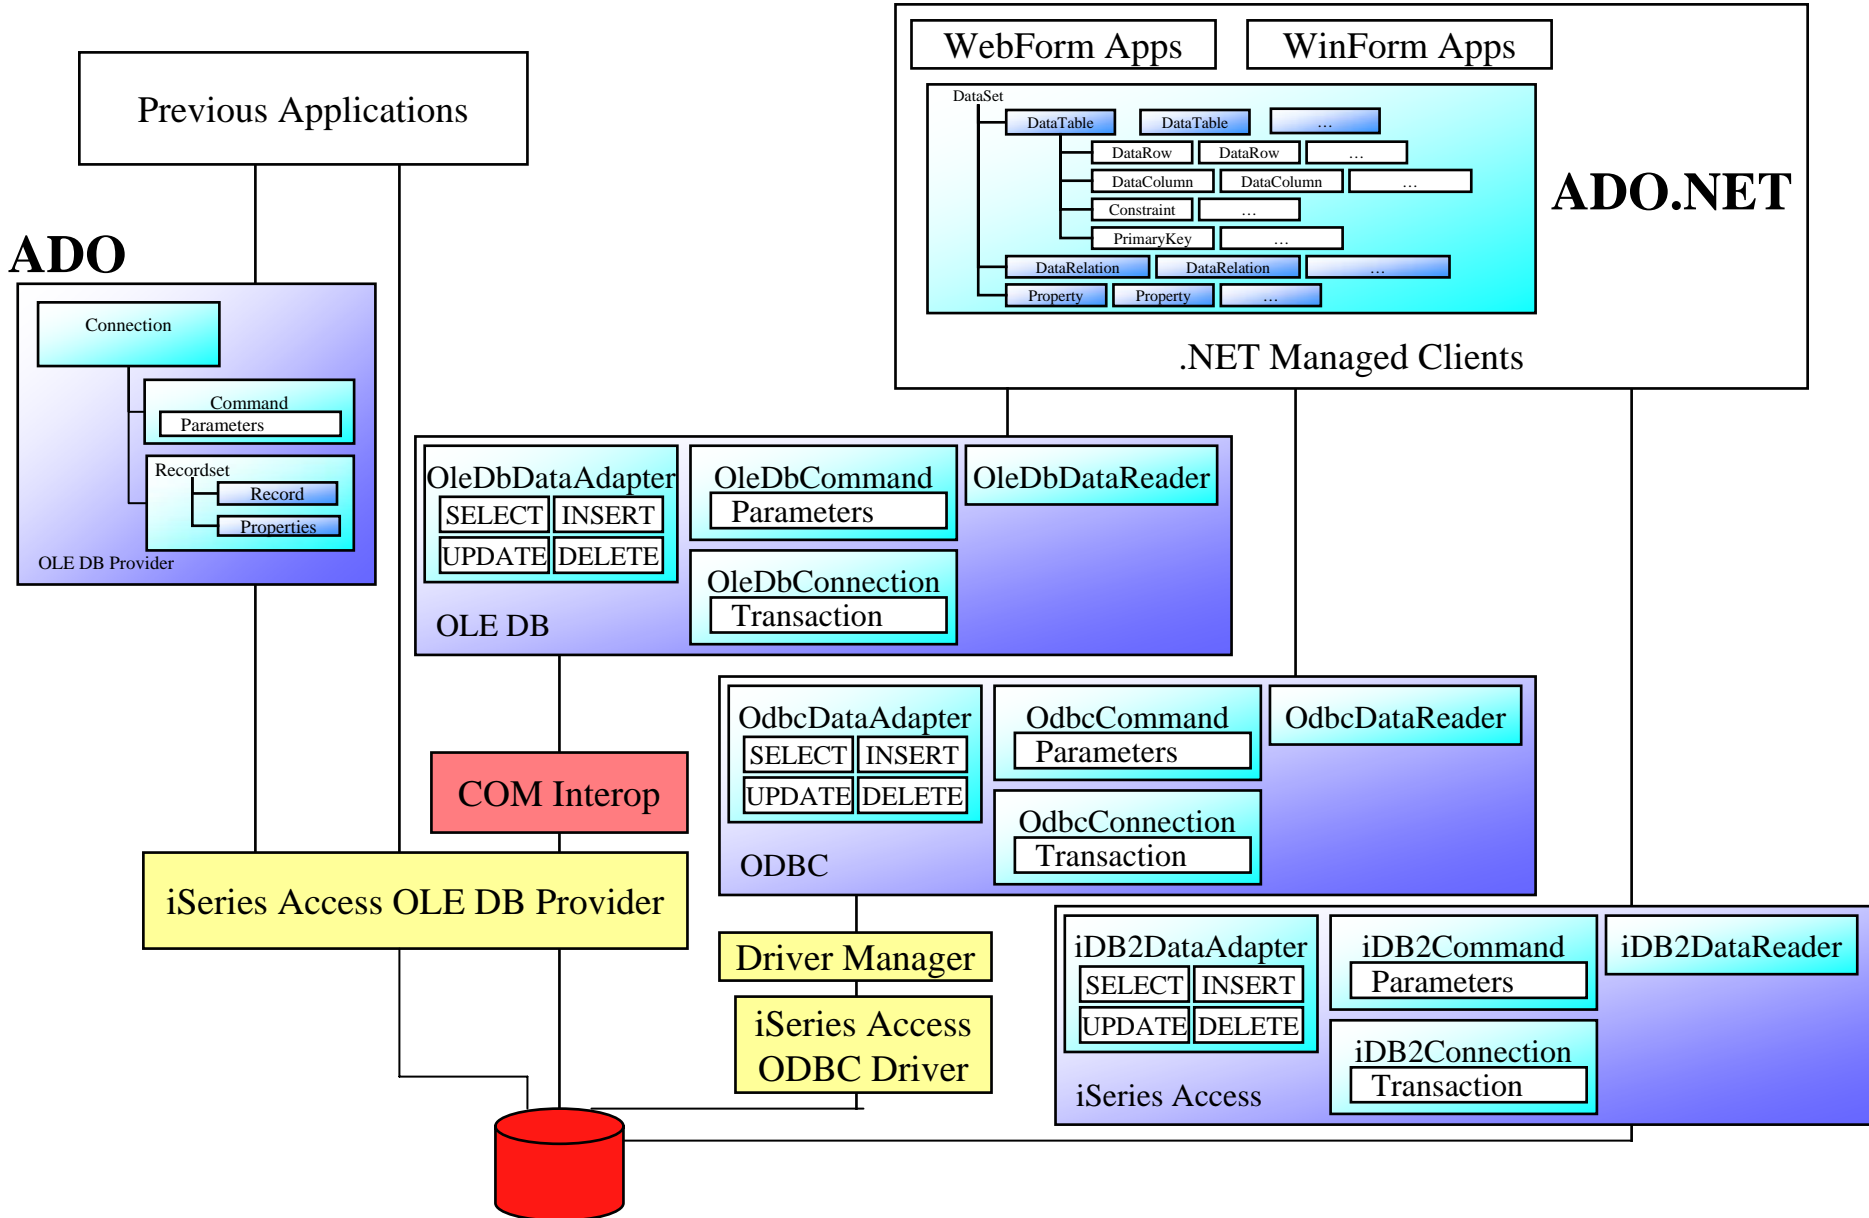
Previous Applications

ADO

Connection

Command

Parameters

Recordset

Record

Properties

OLE DB Provider

WebForm Apps

WinForm Apps

DataSet

DataTable

DataTable

...

DataRow

DataRow

...

DataColumn

DataColumn

...

Constraint

...

PrimaryKey

...

DataRelation

DataRelation

...

Property

Property

...

ADO.NET

.NET Managed Clients

OleDbDataAdapter

SELECT

INSERT

UPDATE

DELETE

OleDbCommand

Parameters

OleDbDataReader

OleDbConnection

Transaction

OLE DB

OdbcDataAdapter

SELECT

INSERT

UPDATE

DELETE

OdbcCommand

Parameters

OdbcDataReader

OdbcConnection

Transaction

ODBC

COM Interop

iSeries Access OLE DB Provider

Driver Manager

iSeries Access ODBC Driver

iDB2DataAdapter

SELECT

INSERT

UPDATE

DELETE

iDB2Command

Parameters

iDB2DataReader

iDB2Connection

Transaction

iSeries Access